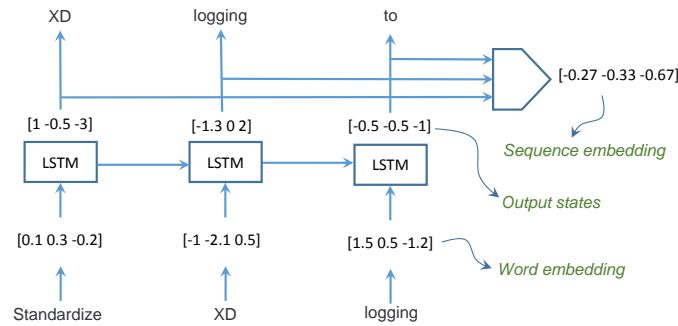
XD

logging

to

[-0.27 -0.33 -0.67]

[1 -0.5 -3]

[-1.3 0 2]

[-0.5 -0.5 -1]

Sequence embedding

LSTM

LSTM

LSTM

Output states

[0.1 0.3 -0.2]

[-1 -2.1 0.5]

[1.5 0.5 -1.2]

Word embedding

Standardize

XD

logging